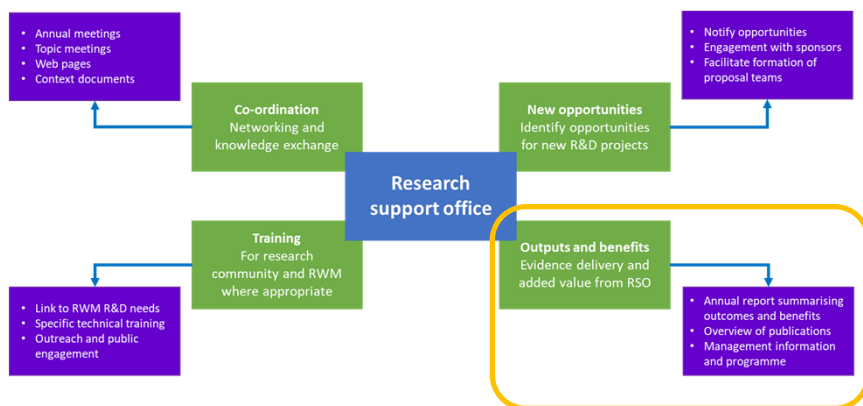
- Annual meetings
- Topic meetings
- Web pages
- Context documents

Co-ordination
Networking and knowledge exchange

New opportunities
Identify opportunities for new R&D projects

- Notify opportunities
- Engagement with sponsors
- Facilitate formation of proposal teams

Research support office

Training
For research community and RWM where appropriate

- Link to RWM R&D needs
- Specific technical training
- Outreach and public engagement

Outputs and benefits
Evidence delivery and added value from RSO

- Annual report summarising outcomes and benefits
- Overview of publications
- Management information and programme